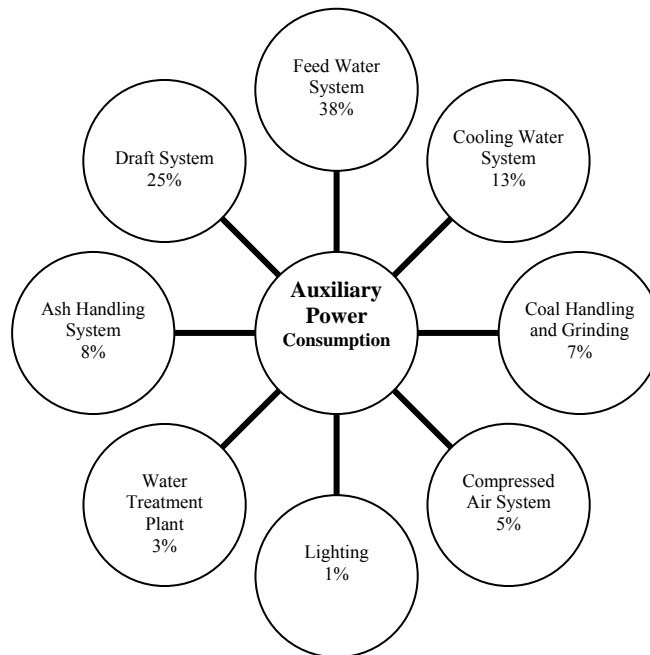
Auxiliary Power Consumption

Feed Water System 38%

Cooling Water System 13%

Coal Handling and Grinding 7%

Compressed Air System 5%

Lighting 1%

Water Treatment Plant 3%

Ash Handling System 8%

Draft System 25%